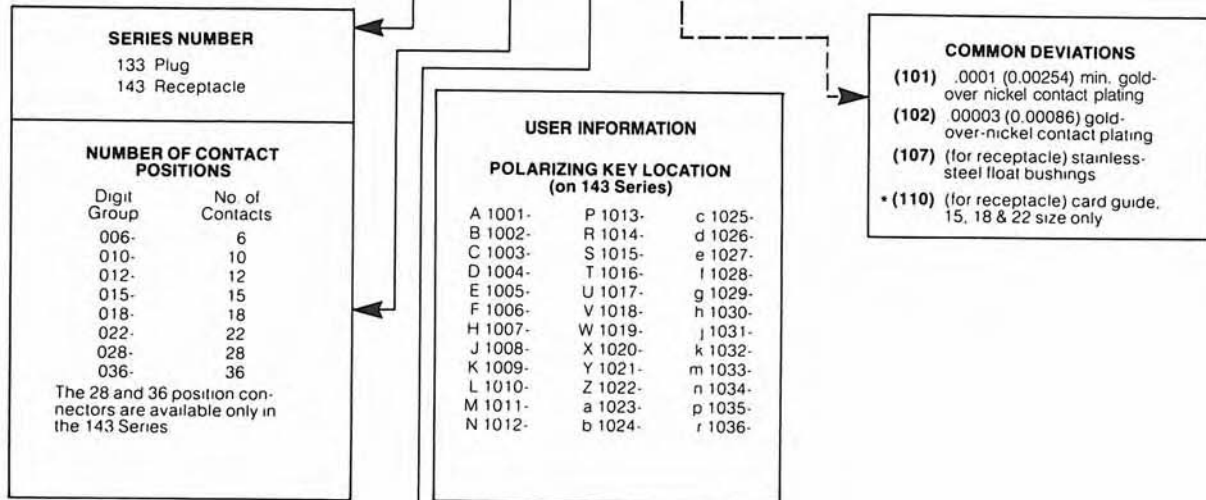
SERIES NUMBER
133 Plug
143 Receptacle

NUMBER OF CONTACT POSITIONS

| Digit Group | No. of Contacts |
|---|---|
| 006- | 6 |
| 010- | 10 |
| 012- | 12 |
| 015- | 15 |
| 018- | 18 |
| 022- | 22 |
| 028- | 28 |
| 036- | 36 |

The 28 and 36 position connectors are available only in the 143 Series

USER INFORMATION

POLARIZING KEY LOCATION
(on 143 Series)

| | | |
|---|---|---|
| A 1001- | P 1013- | c 1025- |
| B 1002- | R 1014- | d 1026- |
| C 1003- | S 1015- | e 1027- |
| D 1004- | T 1016- | f 1028- |
| E 1005- | U 1017- | g 1029- |
| F 1006- | V 1018- | h 1030- |
| H 1007- | W 1019- | j 1031- |
| J 1008- | X 1020- | k 1032- |
| K 1009- | Y 1021- | m 1033- |
| L 1010- | Z 1022- | n 1034- |
| M 1011- | a 1023- | p 1035- |
| N 1012- | b 1024- | r 1036- |

COMMON DEVIATIONS
(101) .0001 (0.00254) min. gold-over nickel contact plating
(102) .00003 (0.00086) gold-over-nickel contact plating
(107) (for receptacle) stainless-steel float bushings
• (110) (for receptacle) card guide, 15, 18 & 22 size only